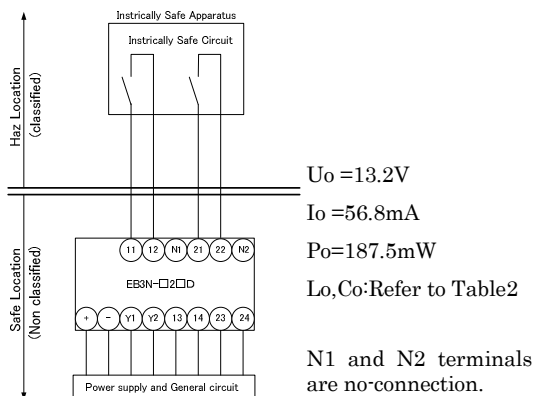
Instrically Safe Apparatus

Instrically Safe Circuit

Haz Location (classified)

Safe Location (Non classified)

11 12 N1 21 22 N2

EB3N-□2□D

+ - Y1 Y2 13 14 23 24

Power supply and General circuit

Uo =13.2V

Io =56.8mA

Po=187.5mW

Lo,Co:Refer to Table2

N1 and N2 terminals are no-connection.